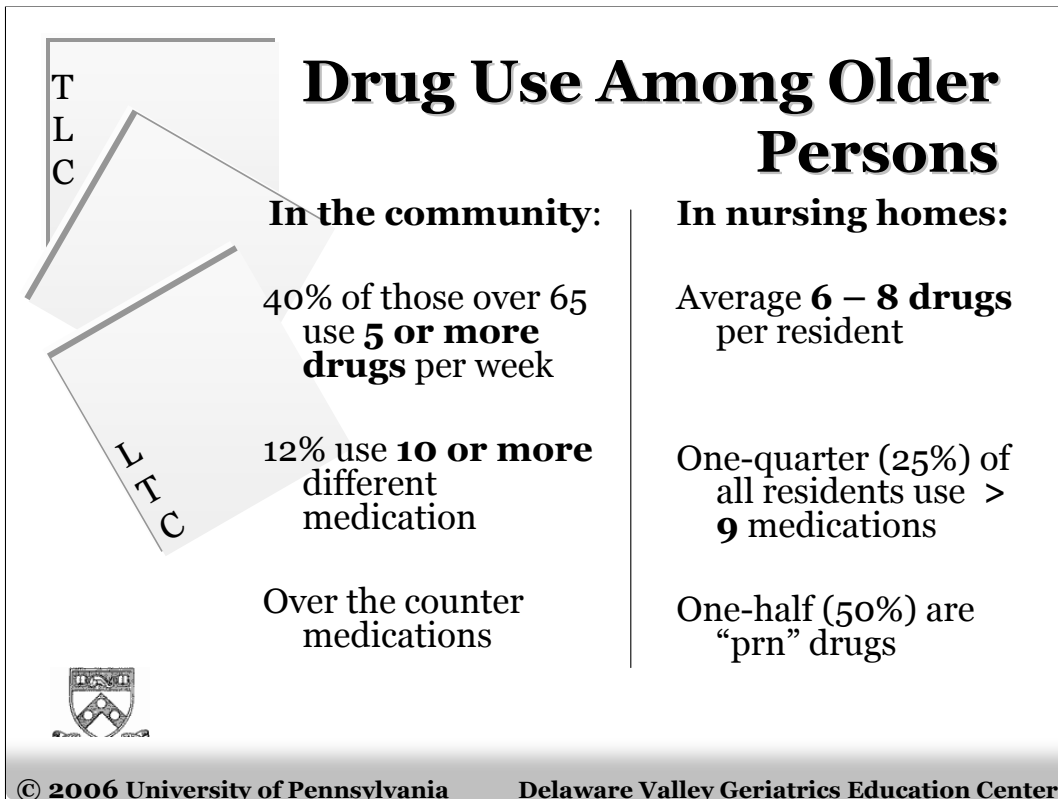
T
L
C

**Drug Use Among Older Persons**

L
T
C

**In the community**:

40% of those over 65 use **5 or more drugs** per week

12% use **10 or more** different medication

Over the counter medications

**In nursing homes:**

Average **6 – 8 drugs** per resident

One-quarter (25%) of all residents use **> 9** medications

One-half (50%) are "prn" drugs

© 2006 University of Pennsylvania    Delaware Valley Geriatrics Education Center